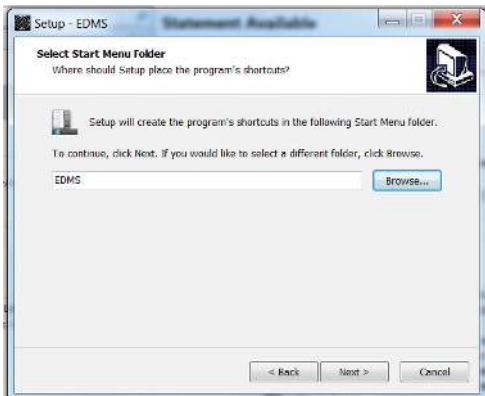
Setup - EDMS

Statement Available

Select Start Menu Folder
Where should Setup place the program's shortcuts?

Setup will create the program's shortcuts in the following Start Menu folder.

To continue, click Next. If you would like to select a different folder, click Browse.

EDMS

Browse...

< Back

Next >

Cancel